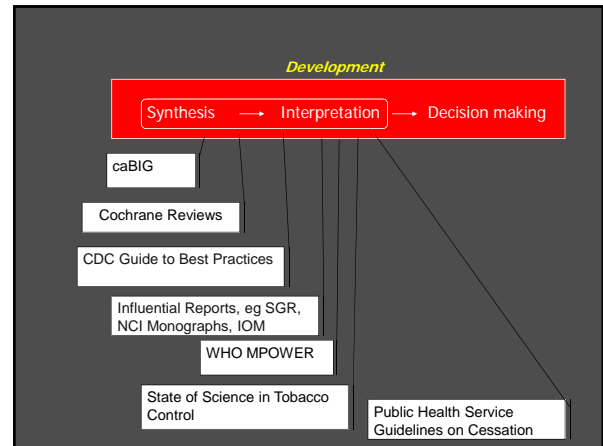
Development

Synthesis → Interpretation → Decision making

caBIG

Cochrane Reviews

CDC Guide to Best Practices

Influential Reports, eg SGR, NCI Monographs, IOM

WHO MPOWER

State of Science in Tobacco Control

Public Health Service Guidelines on Cessation